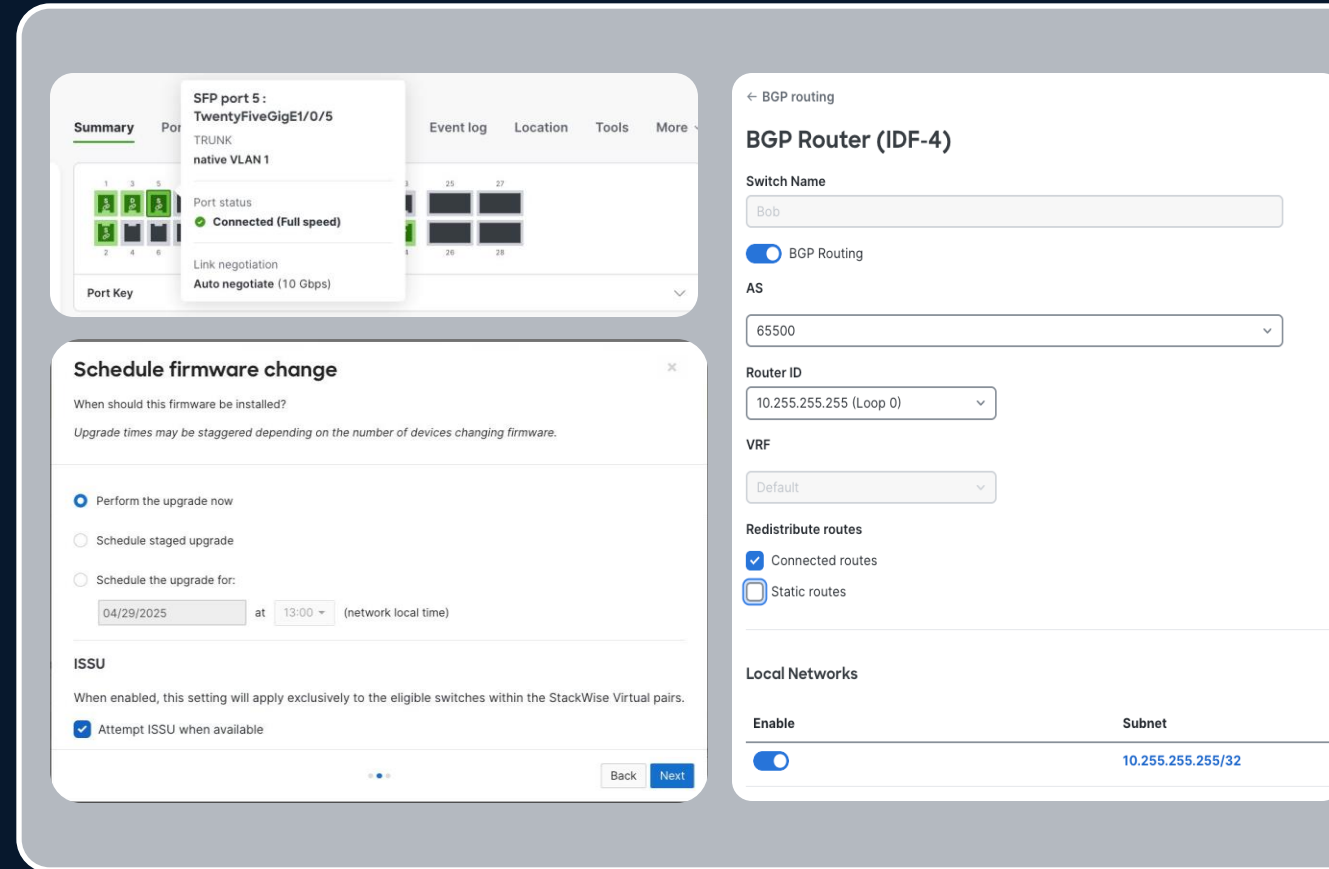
Summary Por

SFP port 5 : TwentyFiveGigE1/0/5
TRUNK
native VLAN 1

Port status
Connected (Full speed)

Link negotiation
Auto negotiate (10 Gbps)

Event log Location Tools More

1 3 5 3 25 27
2 4 6 4 26 28

Port Key

Schedule firmware change

When should this firmware be installed?

Upgrade times may be staggered depending on the number of devices changing firmware.

Perform the upgrade now

Schedule staged upgrade

Schedule the upgrade for:

04/29/2025 at 13:00 (network local time)

ISSU

When enabled, this setting will apply exclusively to the eligible switches within the StackWise Virtual pairs.

Attempt ISSU when available

Back Next

← BGP routing

BGP Router (IDF-4)

Switch Name

Bob

BGP Routing

AS

65500

Router ID

10.255.255.255 (Loop 0)

VRF

Default

Redistribute routes

Connected routes

Static routes

Local Networks

| Enable | Subnet |
|---|---|
| | 10.255.255.255/32 |